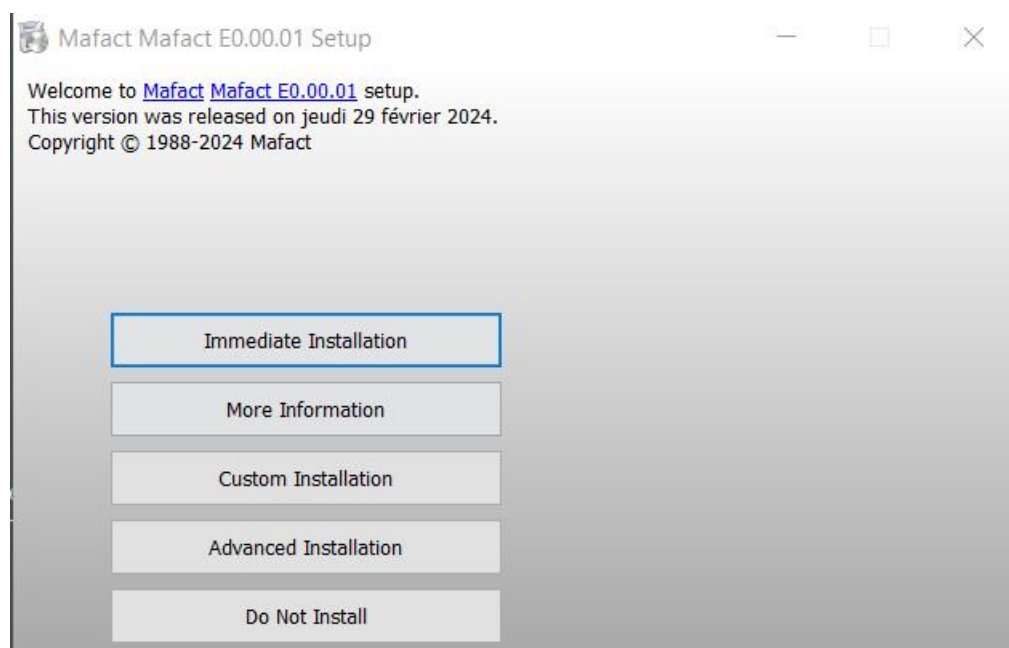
Mafact Mafact E0.00.01 Setup

Welcome to Mafact Mafact E0.00.01 setup.
This version was released on jeudi 29 février 2024.
Copyright © 1988-2024 Mafact

Immediate Installation

More Information

Custom Installation

Advanced Installation

Do Not Install